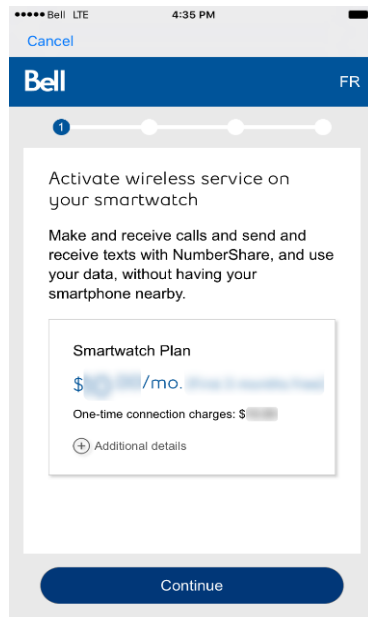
●●●●● Bell LTE 4:35 PM

Cancel

Bell FR

1

Activate wireless service on your smartwatch

Make and receive calls and send and receive texts with NumberShare, and use your data, without having your smartphone nearby.

Smartwatch Plan

$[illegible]/mo. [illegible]

One-time connection charges: $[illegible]

+ Additional details

Continue